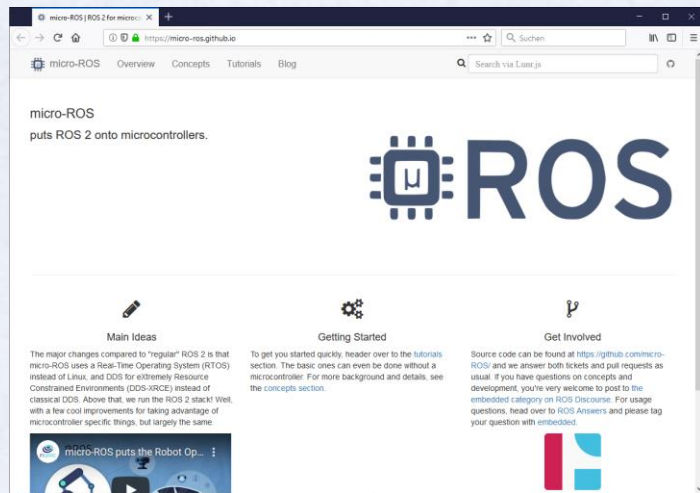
micro-ROS | ROS 2 for microc ×

https://micro-ros.github.io

Suchen

micro-ROS Overview Concepts Tutorials Blog

Search via Lunr.js

micro-ROS

puts ROS 2 onto microcontrollers.

µ ROS

Main Ideas

The major changes compared to "regular" ROS 2 is that micro-ROS uses a Real-Time Operating System (RTOS) instead of Linux, and DDS for eXtremely Resource Constrained Environments (DDS-XRCE) instead of classical DDS. Above that, we run the ROS 2 stack! Well, with a few cool improvements for taking advantage of microcontroller specific things, but largely the same.

micro-ROS puts the Robot Op...

Getting Started

To get you started quickly, header over to the tutorials section. The basic ones can even be done without a microcontroller. For more background and details, see the concepts section.

Get Involved

Source code can be found at https://github.com/micro-ROS/ and we answer both tickets and pull requests as usual. If you have questions on concepts and development, you're very welcome to post to the embedded category on ROS Discourse. For usage questions, head over to ROS Answers and please tag your question with embedded.